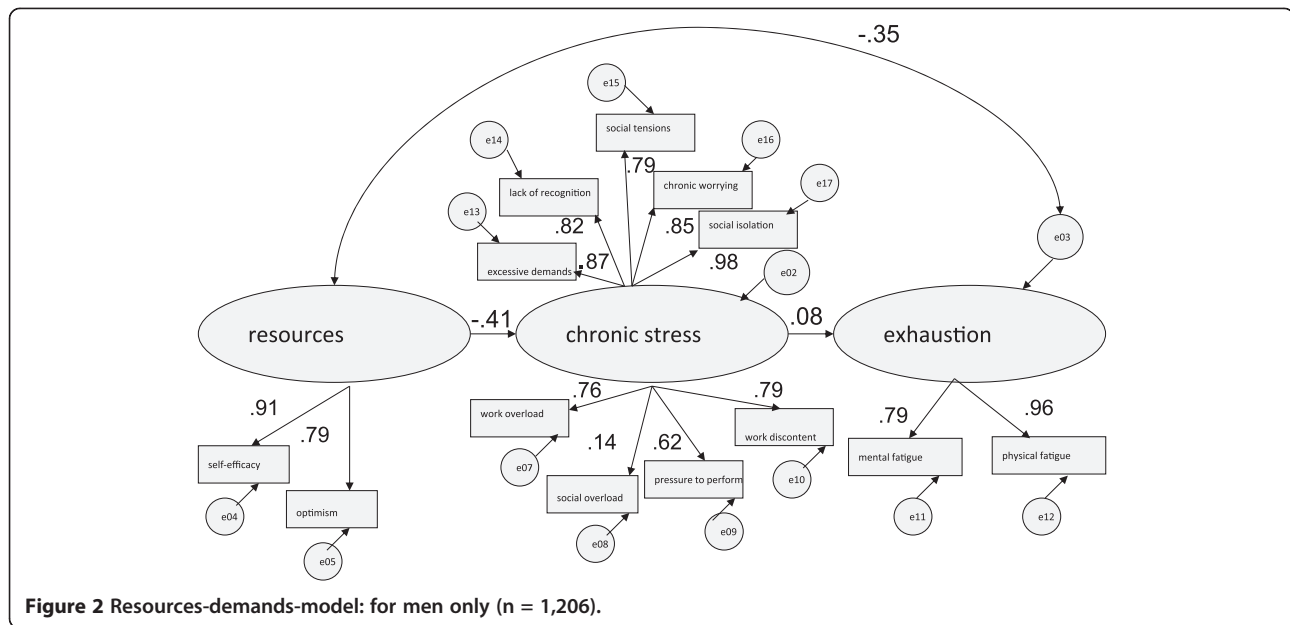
-.35

e15

social tensions

e14

e16

.79

lack of recognition

chronic worrying

e17

e13

.82

.85

social isolation

e03

excessive demands

.87

.98

e02

resources

-.41

chronic stress

.08

exhaustion

.76

.79

.91

work overload

.79

work discontent

.79

.96

.14

.62

self-efficacy

e07

mental fatigue

physical fatigue

pressure to perform

social overload

e10

e04

optimism

e11

e12

e09

e08

e05

**Figure 2 Resources-demands-model: for men only (n = 1,206).**